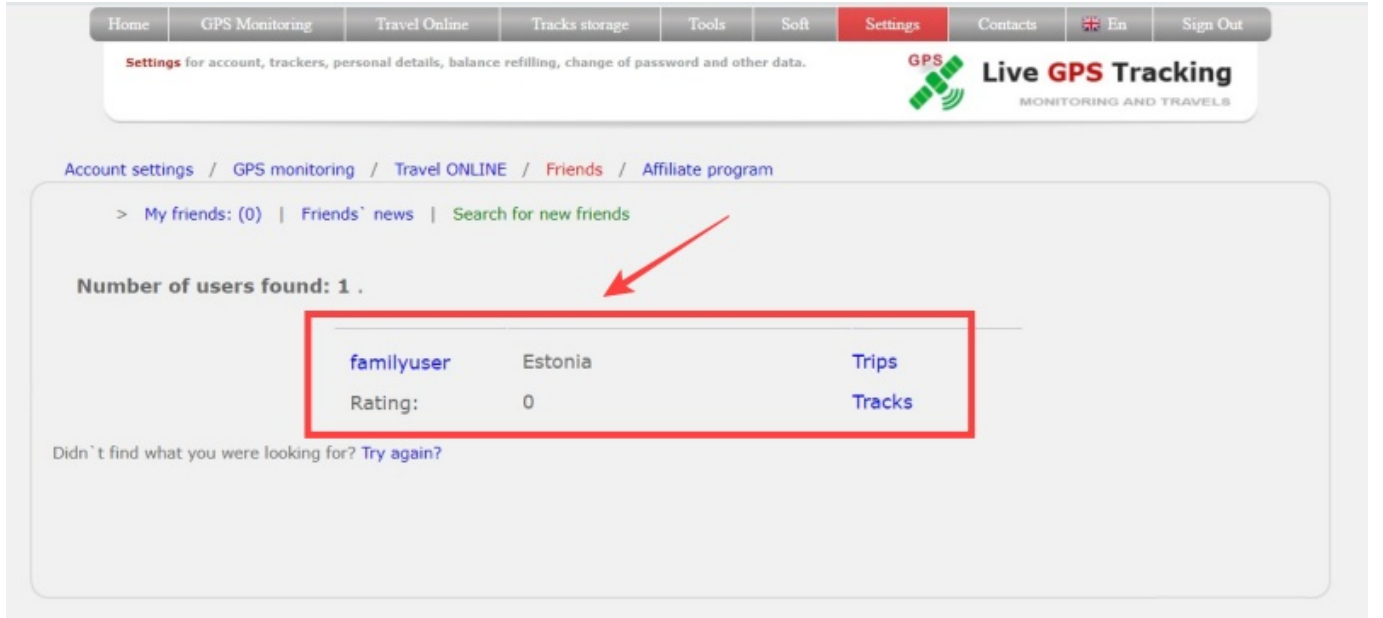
Home | GPS Monitoring | Travel Online | Tracks storage | Tools | Soft | Settings | Contacts | En | Sign Out

**Settings** for account, trackers, personal details, balance refilling, change of password and other data.

GPS Live GPS Tracking
MONITORING AND TRAVELS

Account settings / GPS monitoring / Travel ONLINE / Friends / Affiliate program

> My friends: (0) | Friends` news | Search for new friends

Number of users found: 1 .

| familyuser | Estonia | Trips |
|---|---|---|
| Rating: | 0 | Tracks |

Didn`t find what you were looking for? Try again?